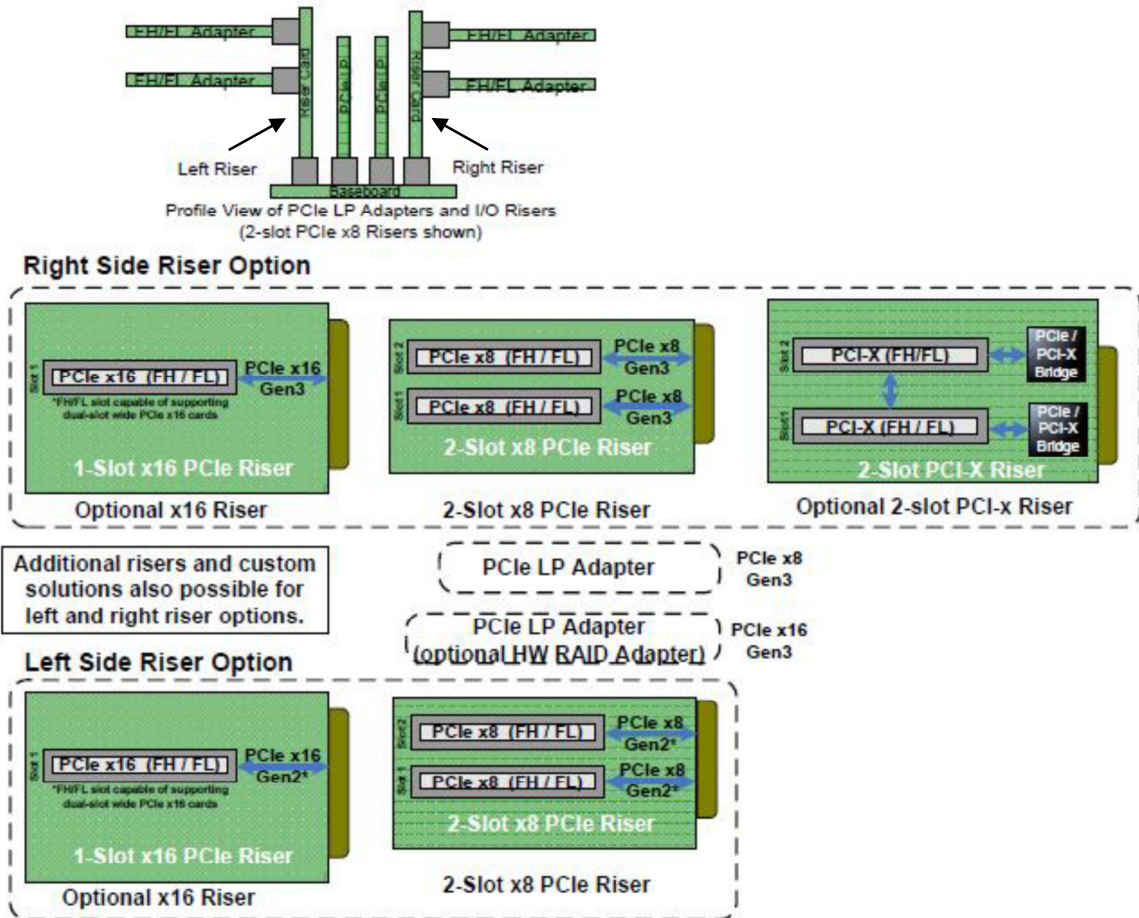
FH/FL Adapter
FH/FL Adapter
Riser Card
PCIe LP
PCIe LP
Riser Card
FH/FL Adapter
FH/FL Adapter
Left Riser
Right Riser
Baseboard
Profile View of PCIe LP Adapters and I/O Risers
(2-slot PCIe x8 Risers shown)

Right Side Riser Option

Slot 1
PCIe x16 (FH / FL)
*FH/FL slot capable of supporting dual-slot wide PCIe x16 cards
PCIe x16
Gen3
1-Slot x16 PCIe Riser
Optional x16 Riser

Slot 2
PCIe x8 (FH / FL)
PCIe x8
Gen3
Slot 1
PCIe x8 (FH / FL)
PCIe x8
Gen3
2-Slot x8 PCIe Riser
2-Slot x8 PCIe Riser

Slot 2
PCI-X (FH/FL)
PCIe / PCI-X Bridge
Slot 1
PCI-X (FH / FL)
PCIe / PCI-X Bridge
2-Slot PCI-X Riser
Optional 2-slot PCI-x Riser

Additional risers and custom solutions also possible for left and right riser options.

PCIe LP Adapter
PCIe x8
Gen3

PCIe LP Adapter
(optional HW RAID Adapter)
PCIe x16
Gen3

Left Side Riser Option

Slot 1
PCIe x16 (FH / FL)
*FH/FL slot capable of supporting dual-slot wide PCIe x16 cards
PCIe x16
Gen2*
1-Slot x16 PCIe Riser
Optional x16 Riser

Slot 2
PCIe x8 (FH / FL)
PCIe x8
Gen2*
Slot 1
PCIe x8 (FH / FL)
PCIe x8
Gen2*
2-Slot x8 PCIe Riser
2-Slot x8 PCIe Riser